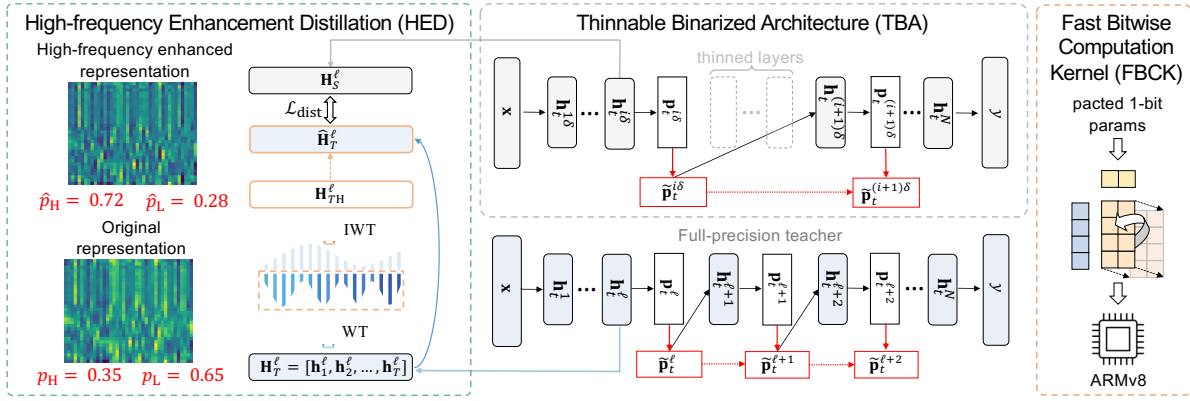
High-frequency Enhancement Distillation (HED)

High-frequency enhanced representation

$\hat{p}_{\mathrm{H}} = 0.72$ $\hat{p}_{\mathrm{L}} = 0.28$

Original representation

$p_{\mathrm{H}} = 0.35$ $p_{\mathrm{L}} = 0.65$

$\mathbf{H}_S^{\ell}$

$\mathcal{L}_{\mathrm{dist}}$

$\widehat{\mathbf{H}}_T^{\ell}$

$\mathbf{H}_{T\mathrm{H}}^{\ell}$

IWT

WT

$\mathbf{H}_T^{\ell} = [\mathbf{h}_1^{\ell}, \mathbf{h}_2^{\ell}, \ldots, \mathbf{h}_T^{\ell}]$

Thinnable Binarized Architecture (TBA)

thinned layers

$\mathbf{x}$ $\mathbf{h}_t^{1\delta}$ ··· $\mathbf{h}_t^{i\delta}$ $\mathbf{p}_t^{i\delta}$ ··· $\mathbf{h}_t^{(i+1)\delta}$ $\mathbf{p}_t^{(i+1)\delta}$ ··· $\mathbf{h}_t^{N}$ $y$

$\widetilde{\mathbf{p}}_t^{i\delta}$ $\widetilde{\mathbf{p}}_t^{(i+1)\delta}$

Full-precision teacher

$\mathbf{x}$ $\mathbf{h}_t^{1}$ ··· $\mathbf{h}_t^{\ell}$ $\mathbf{p}_t^{\ell}$ $\mathbf{h}_t^{\ell+1}$ $\mathbf{p}_t^{\ell+1}$ $\mathbf{h}_t^{\ell+2}$ $\mathbf{p}_t^{\ell+2}$ ··· $\mathbf{h}_t^{N}$ $y$

$\widetilde{\mathbf{p}}_t^{\ell}$ $\widetilde{\mathbf{p}}_t^{\ell+1}$ $\widetilde{\mathbf{p}}_t^{\ell+2}$

Fast Bitwise Computation Kernel (FBCK)

pacted 1-bit params

ARMv8